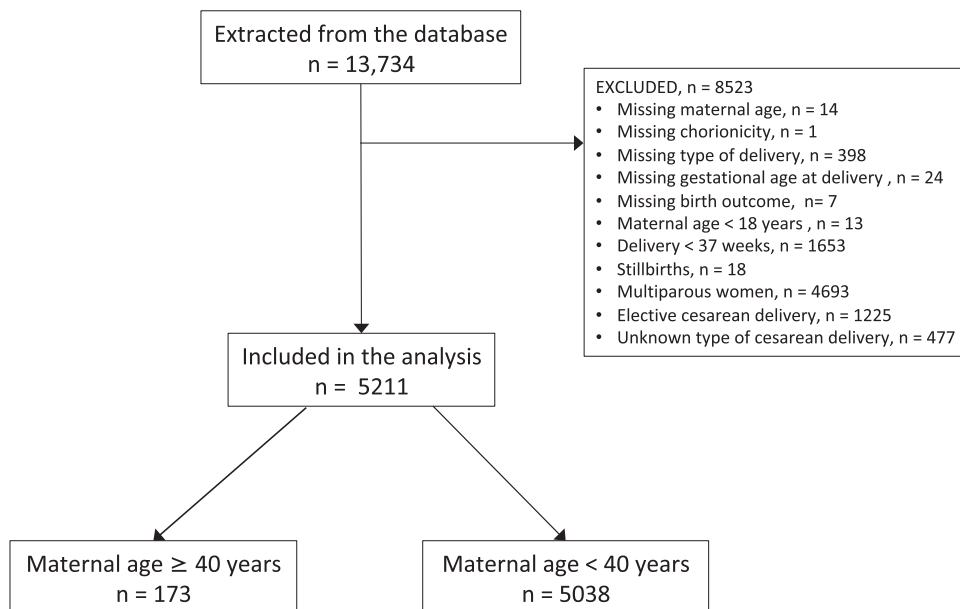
Extracted from the database
n = 13,734

EXCLUDED, n = 8523
- Missing maternal age, n = 14
- Missing chorionicity, n = 1
- Missing type of delivery, n = 398
- Missing gestational age at delivery , n = 24
- Missing birth outcome, n= 7
- Maternal age < 18 years , n = 13
- Delivery < 37 weeks, n = 1653
- Stillbirths, n = 18
- Multiparous women, n = 4693
- Elective cesarean delivery, n = 1225
- Unknown type of cesarean delivery, n = 477

Included in the analysis
n = 5211

Maternal age $\geq$ 40 years
n = 173

Maternal age < 40 years
n = 5038